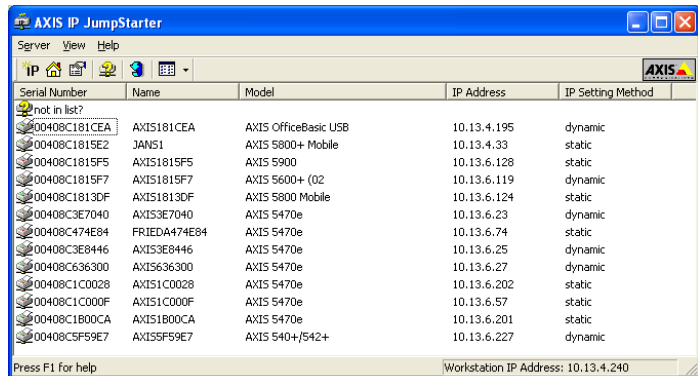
AXIS IP JumpStarter

Server View Help

IP

AXIS

| Serial Number | Name | Model | IP Address | IP Setting Method |
|---|---|---|---|---|
| not in list? | | | | |
| 00408C181CEA | AXIS181CEA | AXIS OfficeBasic USB | 10.13.4.195 | dynamic |
| 00408C1815E2 | JANS1 | AXIS 5800+ Mobile | 10.13.4.33 | static |
| 00408C1815F5 | AXIS1815F5 | AXIS 5900 | 10.13.6.128 | static |
| 00408C1815F7 | AXIS1815F7 | AXIS 5600+ (02 | 10.13.6.119 | dynamic |
| 00408C1813DF | AXIS1813DF | AXIS 5800 Mobile | 10.13.6.124 | static |
| 00408C3E7040 | AXIS3E7040 | AXIS 5470e | 10.13.6.23 | dynamic |
| 00408C474E84 | FRIEDA474E84 | AXIS 5470e | 10.13.6.74 | static |
| 00408C3E8446 | AXIS3E8446 | AXIS 5470e | 10.13.6.25 | dynamic |
| 00408C636300 | AXIS636300 | AXIS 5470e | 10.13.6.27 | dynamic |
| 00408C1C0028 | AXIS1C0028 | AXIS 5470e | 10.13.6.202 | static |
| 00408C1C000F | AXIS1C000F | AXIS 5470e | 10.13.6.57 | static |
| 00408C1B00CA | AXIS1B00CA | AXIS 5470e | 10.13.6.201 | static |
| 00408C5F59E7 | AXIS5F59E7 | AXIS 540+/542+ | 10.13.6.227 | dynamic |

Press F1 for help

Workstation IP Address: 10.13.4.240